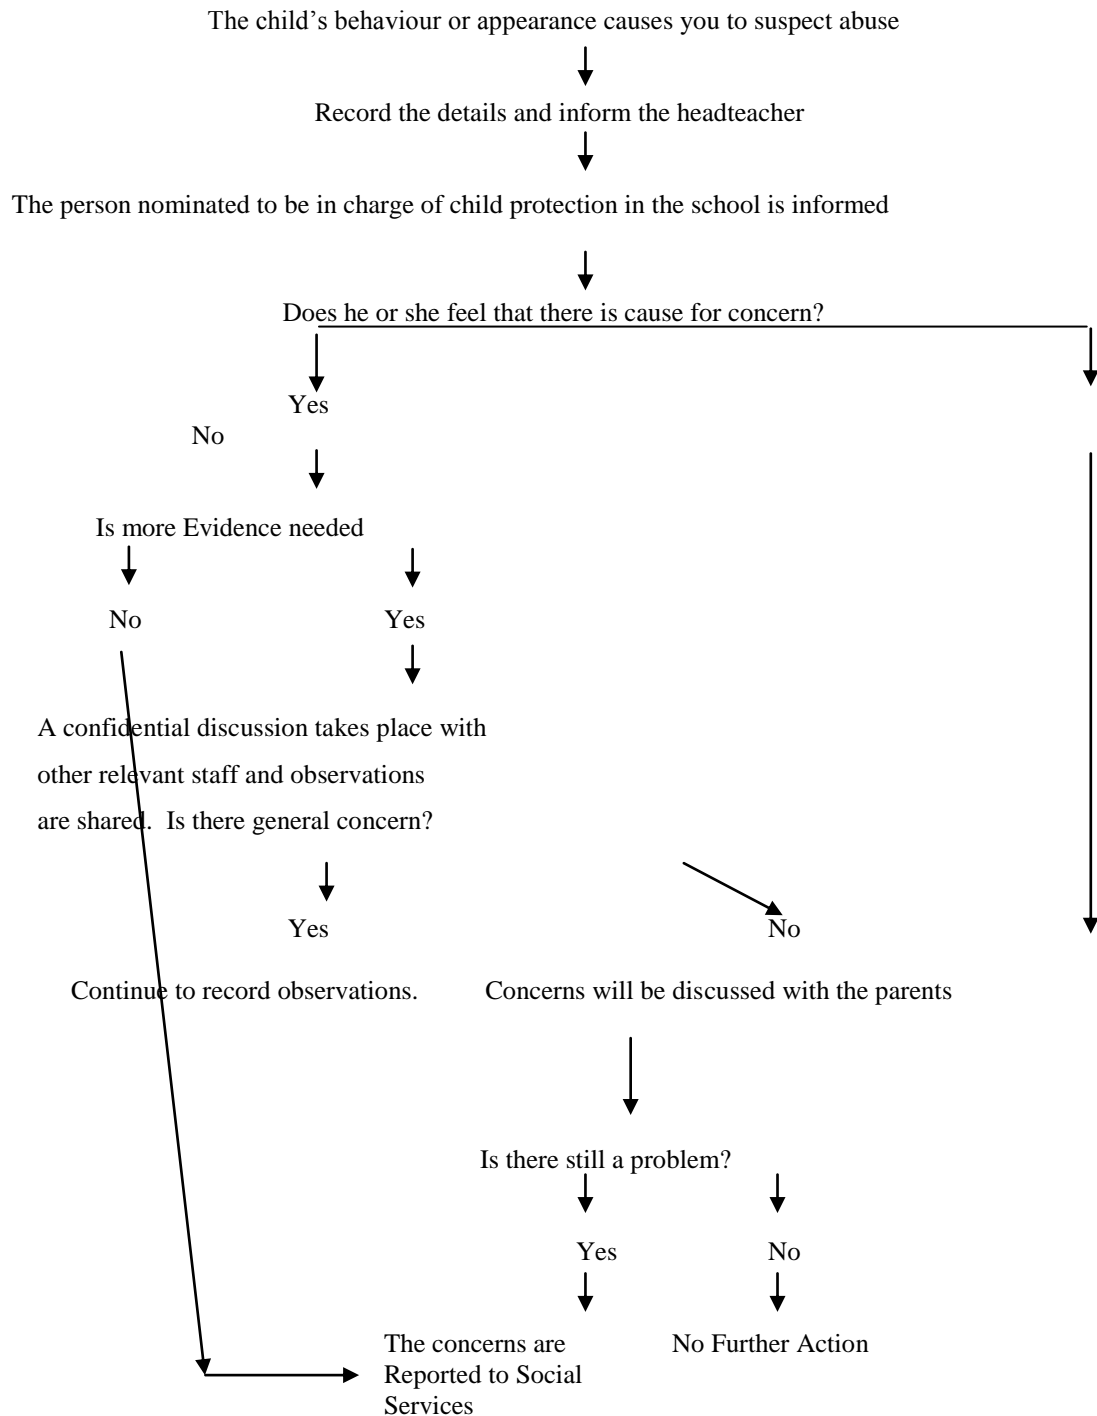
The child's behaviour or appearance causes you to suspect abuse

Record the details and inform the headteacher

The person nominated to be in charge of child protection in the school is informed

Does he or she feel that there is cause for concern?

Yes

No

Is more Evidence needed

No

Yes

A confidential discussion takes place with other relevant staff and observations are shared. Is there general concern?

Yes

No

Continue to record observations.

Concerns will be discussed with the parents

Is there still a problem?

Yes

No

The concerns are Reported to Social Services

No Further Action